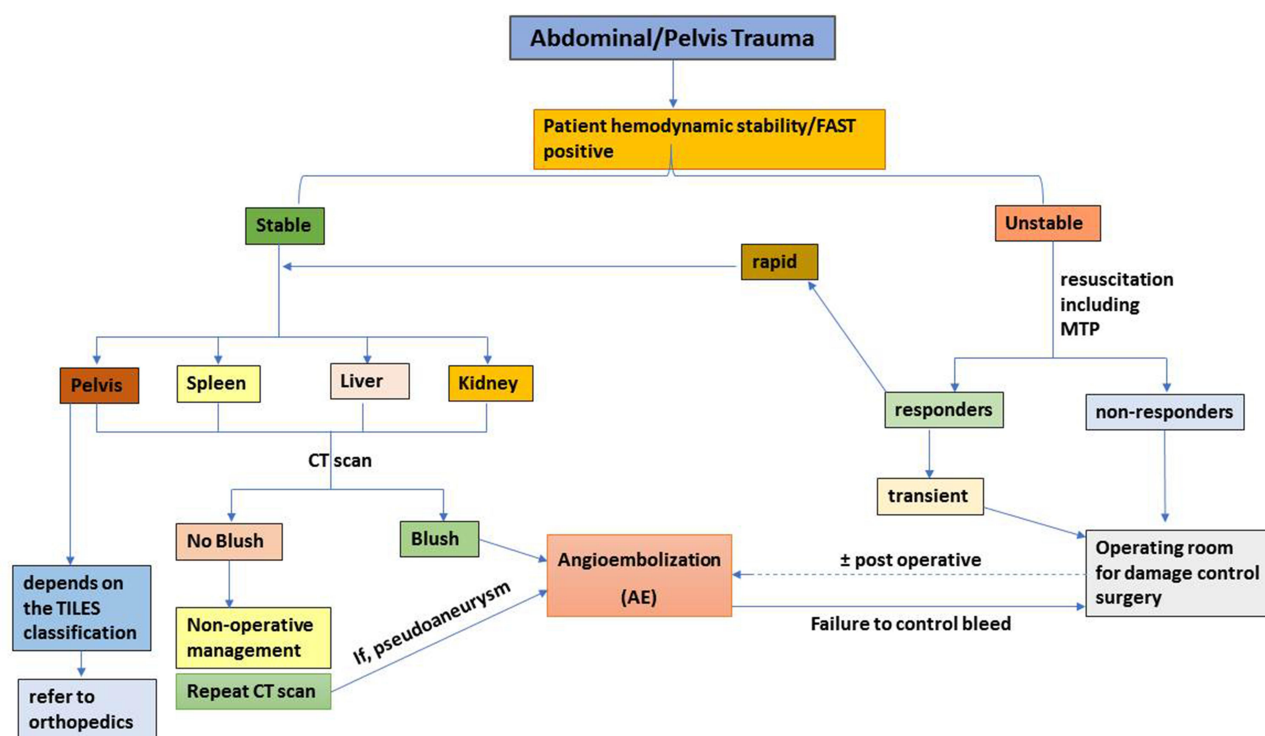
Abdominal/Pelvis Trauma

Patient hemodynamic stability/FAST positive

Stable

Unstable

rapid

resuscitation including MTP

Pelvis

Spleen

Liver

Kidney

responders

non-responders

CT scan

transient

No Blush

Blush

Angioembolization (AE)

± post operative

Operating room for damage control surgery

depends on the TILES classification

Non-operative management

If, pseudoaneurysm

Failure to control bleed

Repeat CT scan

refer to orthopedics